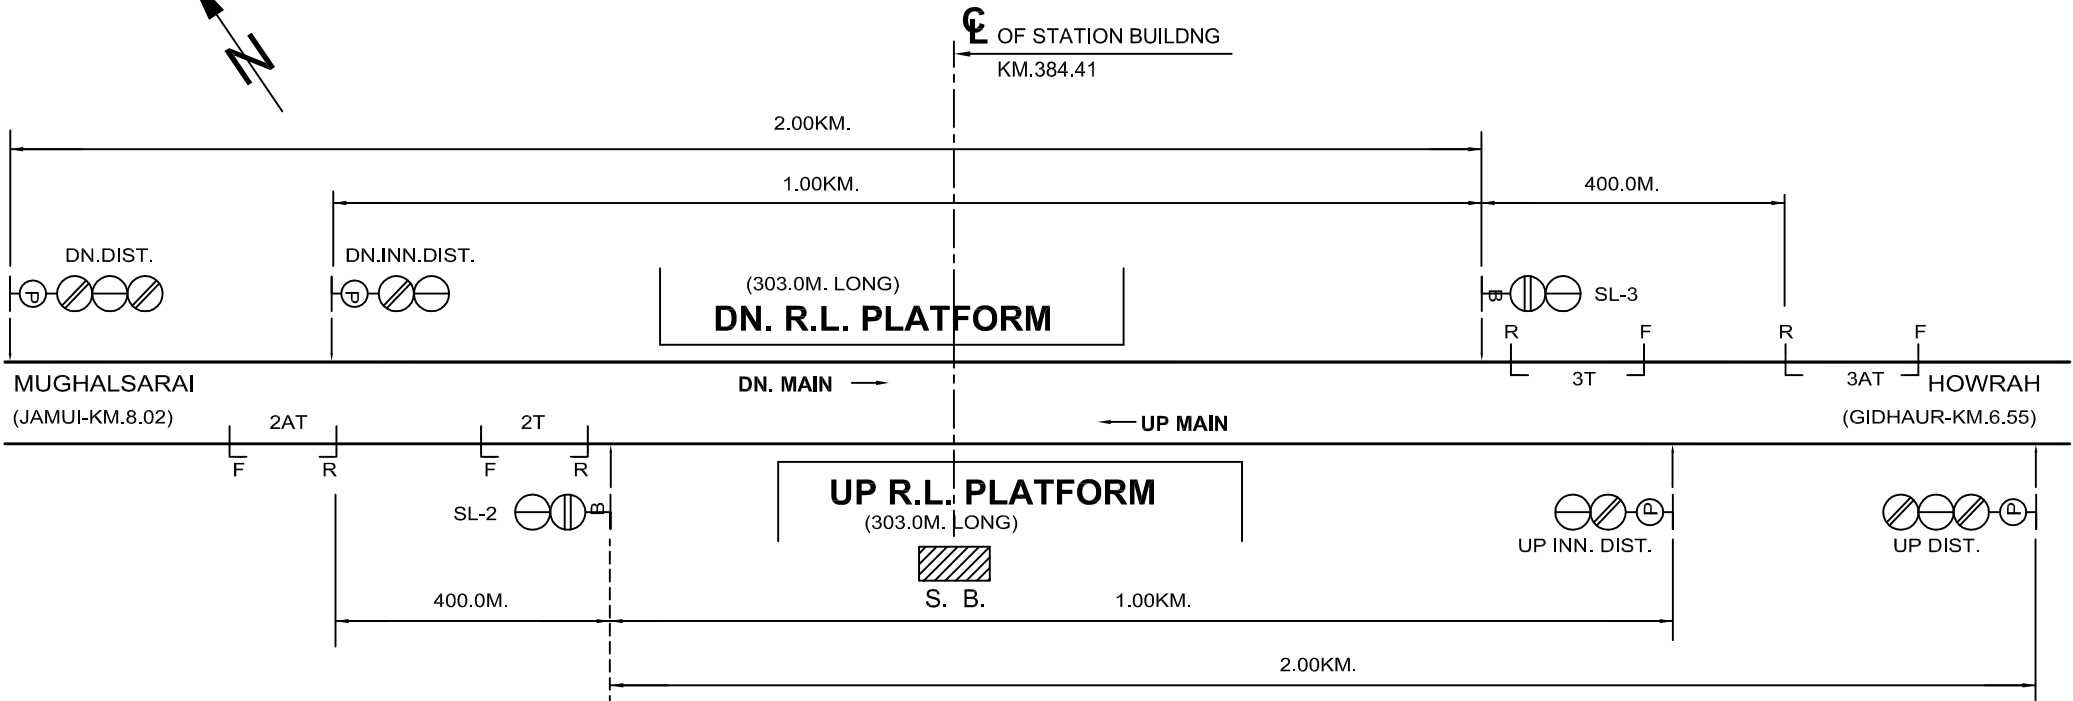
N

℄ OF STATION BUILDNG
KM.384.41

2.00KM.

1.00KM.

400.0M.

DN.DIST.

P

DN.INN.DIST.

P

(303.0M. LONG)
DN. R.L. PLATFORM

B

SL-3

R F R F

MUGHALSARAI

(JAMUI-KM.8.02)

DN. MAIN

3T

3AT

HOWRAH

(GIDHAUR-KM.6.55)

2AT

2T

UP MAIN

F R F R

UP R.L. PLATFORM
(303.0M. LONG)

SL-2

B

P

UP INN. DIST.

P

UP DIST.

S. B.

400.0M.

1.00KM.

2.00KM.